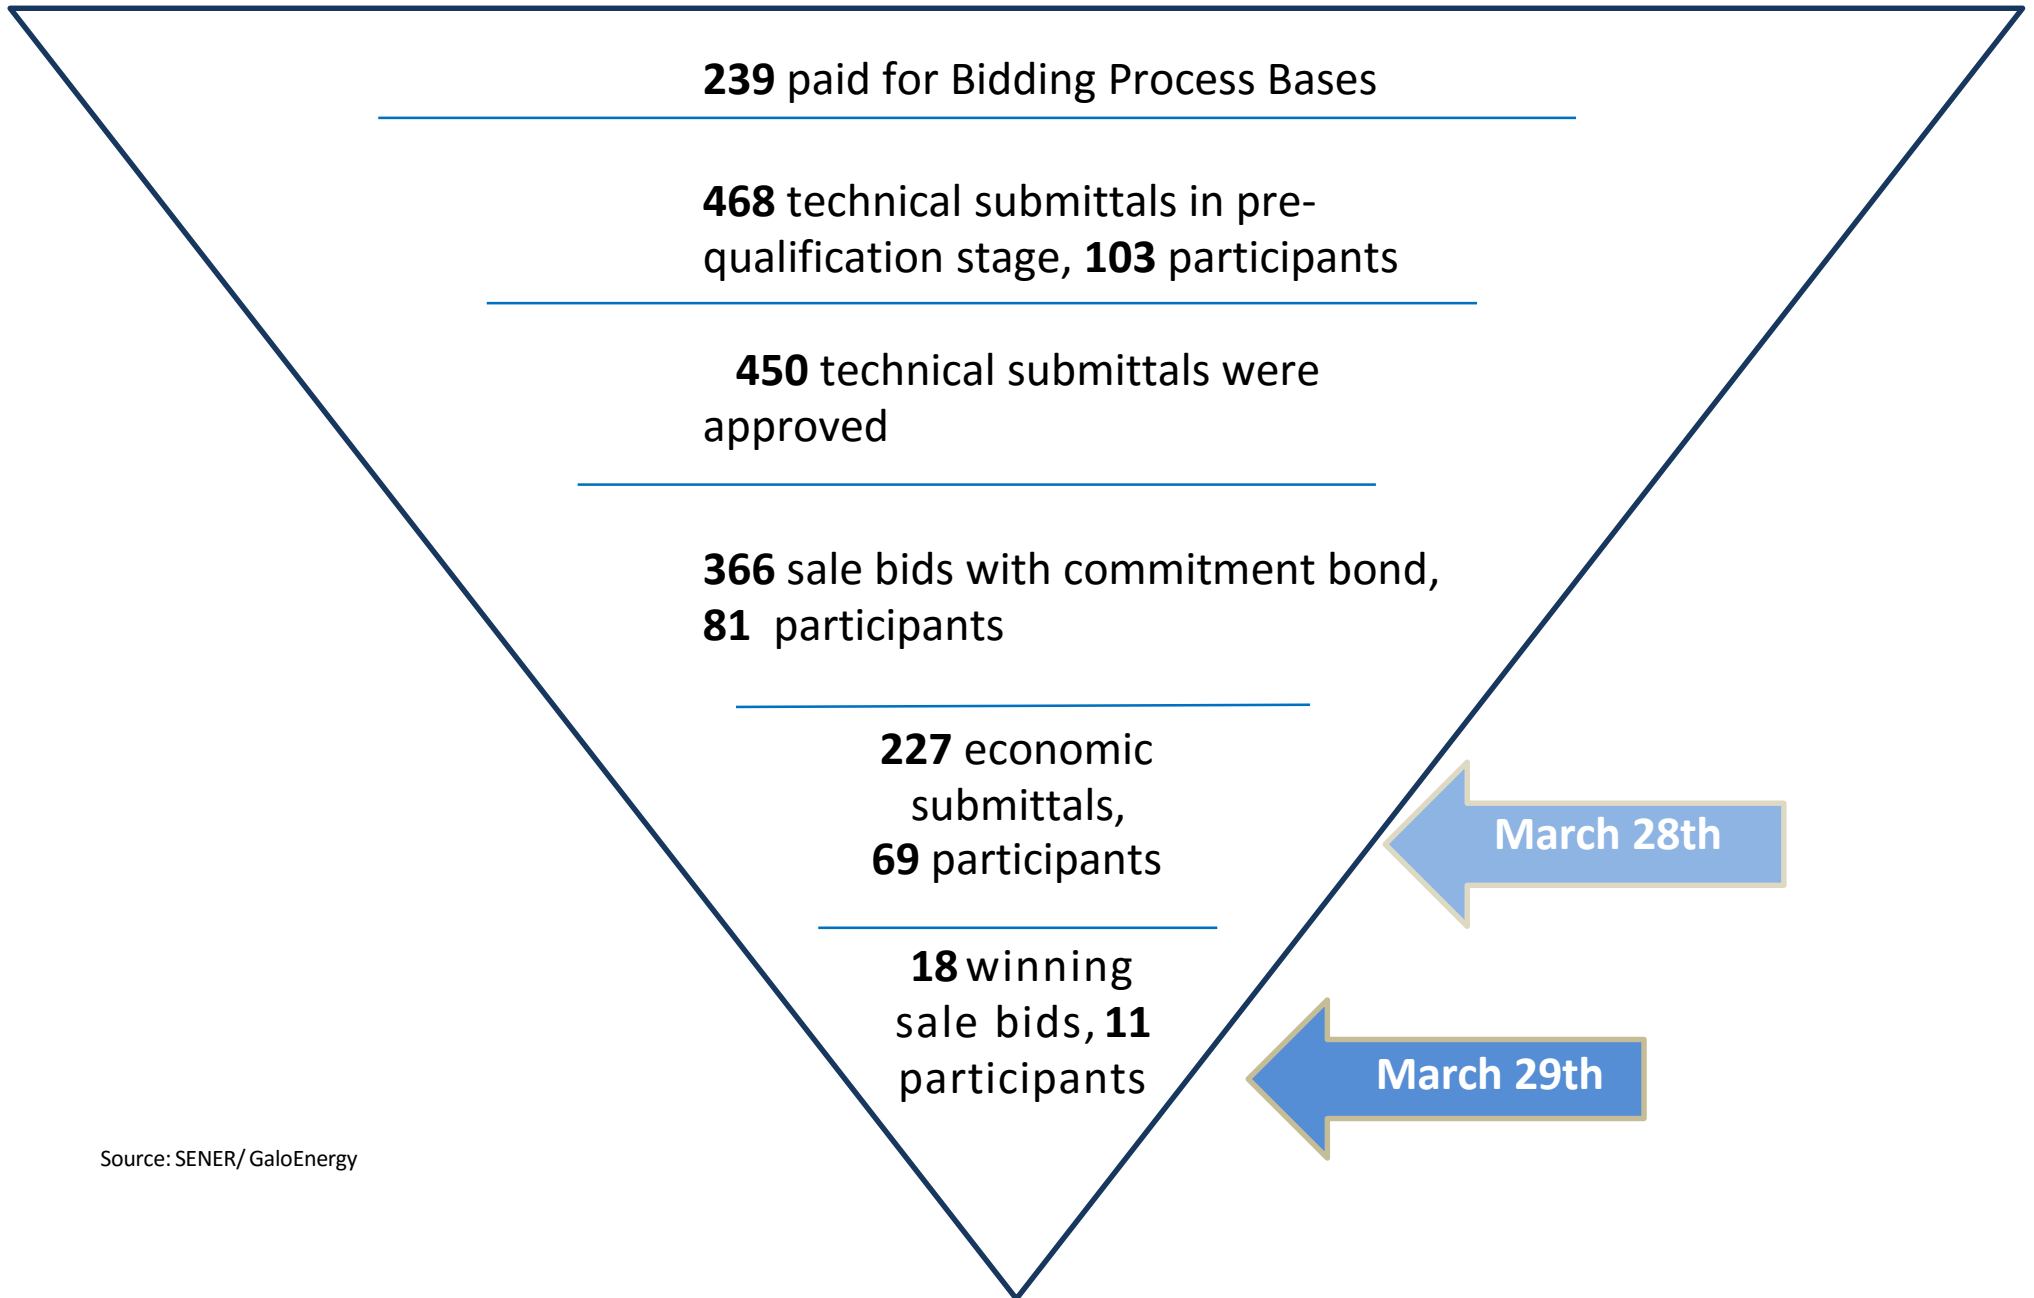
239 paid for Bidding Process Bases

468 technical submittals in pre-qualification stage, 103 participants

450 technical submittals were approved

366 sale bids with commitment bond, 81 participants

227 economic submittals, 69 participants

March 28th

18 winning sale bids, 11 participants

March 29th

Source: SENER/ GaloEnergy